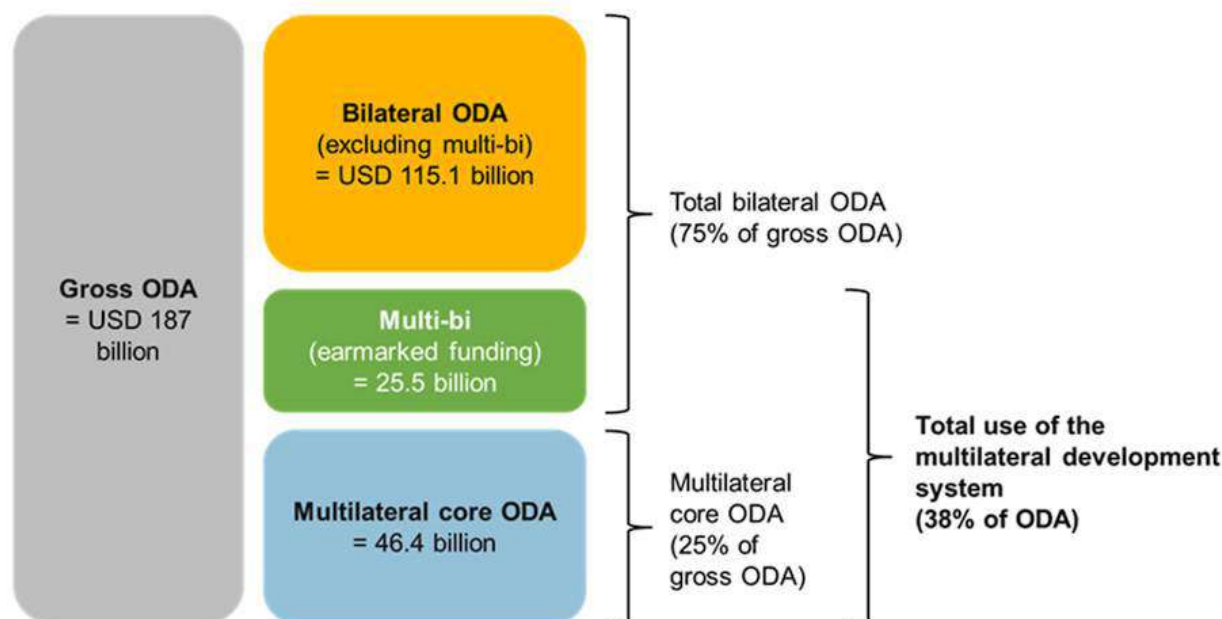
Gross ODA
= USD 187 billion

Bilateral ODA
(excluding multi-bi)
= USD 115.1 billion

Multi-bi
(earmarked funding)
= 25.5 billion

Multilateral core ODA
= 46.4 billion

Total bilateral ODA
(75% of gross ODA)

Multilateral core ODA
(25% of gross ODA)

Total use of the multilateral development system
(38% of ODA)